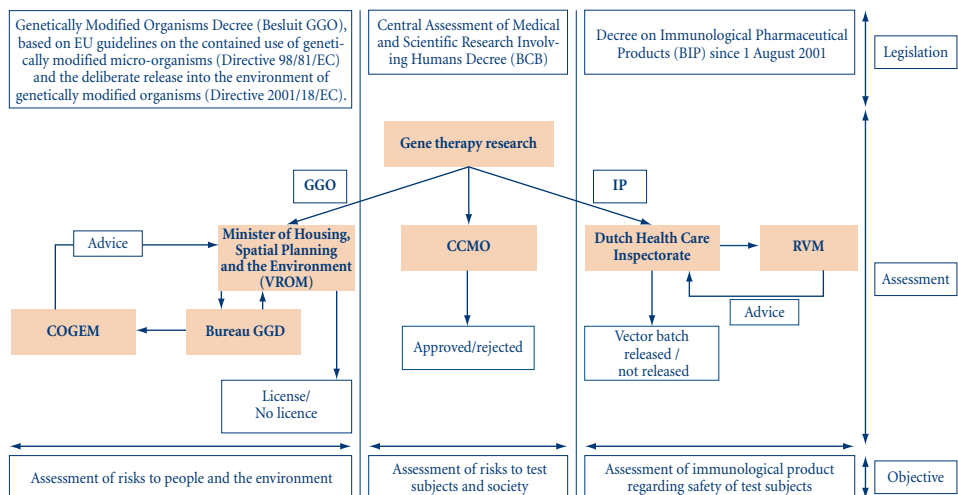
Genetically Modified Organisms Decree (Besluit GGO), based on EU guidelines on the contained use of genetically modified micro-organisms (Directive 98/81/EC) and the deliberate release into the environment of genetically modified organisms (Directive 2001/18/EC).

Central Assessment of Medical and Scientific Research Involving Humans Decree (BCB)

Decree on Immunological Pharmaceutical Products (BIP) since 1 August 2001

Legislation

Gene therapy research

GGO

IP

Advice

Minister of Housing, Spatial Planning and the Environment (VROM)

CCMO

Dutch Health Care Inspectorate

RVM

Assessment

COGEM

Bureau GGD

Advice

Approved/rejected

Vector batch released / not released

License/ No licence

Assessment of risks to people and the environment

Assessment of risks to test subjects and society

Assessment of immunological product regarding safety of test subjects

Objective